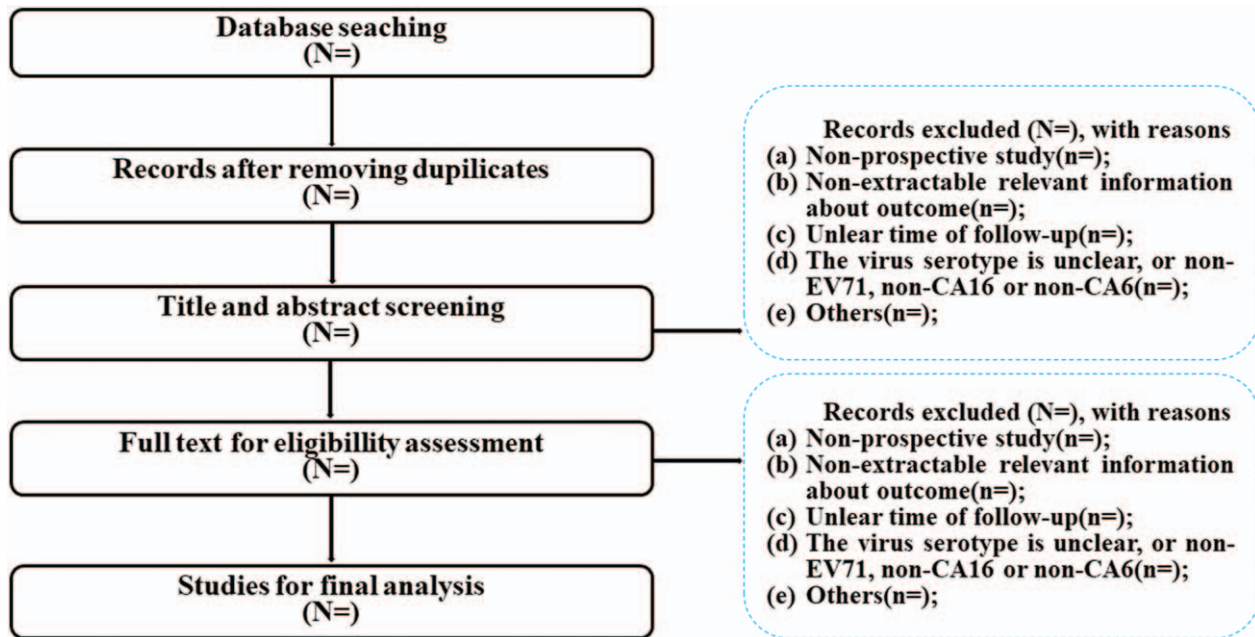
Database seaching
(N=)

Records after removing dupilicates
(N=)

Title and abstract screening
(N=)

Full text for eligibillity assessment
(N=)

Studies for final analysis
(N=)

Records excluded (N=), with reasons
(a) Non-prospective study(n=);
(b) Non-extractable relevant information about outcome(n=);
(c) Unlear time of follow-up(n=);
(d) The virus serotype is unclear, or non-EV71, non-CA16 or non-CA6(n=);
(e) Others(n=);

Records excluded (N=), with reasons
(a) Non-prospective study(n=);
(b) Non-extractable relevant information about outcome(n=);
(c) Unlear time of follow-up(n=);
(d) The virus serotype is unclear, or non-EV71, non-CA16 or non-CA6(n=);
(e) Others(n=);